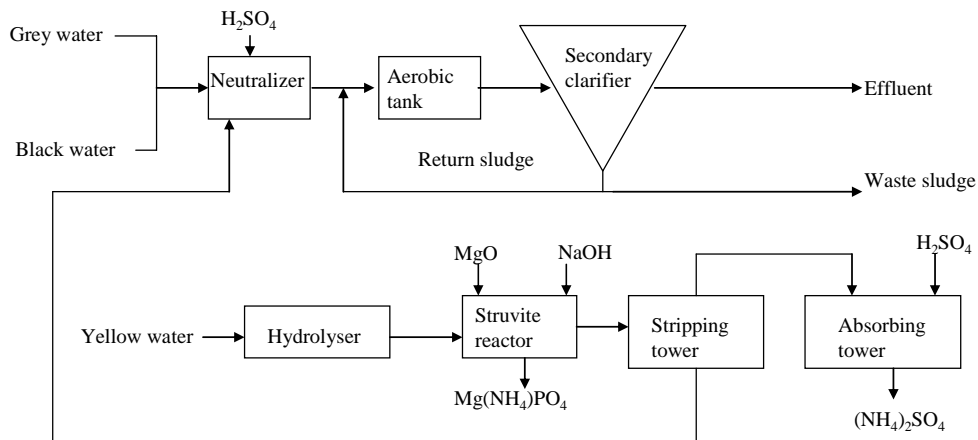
$H_2SO_4$

Grey water

Neutralizer

Aerobic tank

Secondary clarifier

Effluent

Black water

Return sludge

Waste sludge

MgO

NaOH

$H_2SO_4$

Yellow water

Hydrolyser

Struvite reactor

Stripping tower

Absorbing tower

$Mg(NH_4)PO_4$

$(NH_4)_2SO_4$